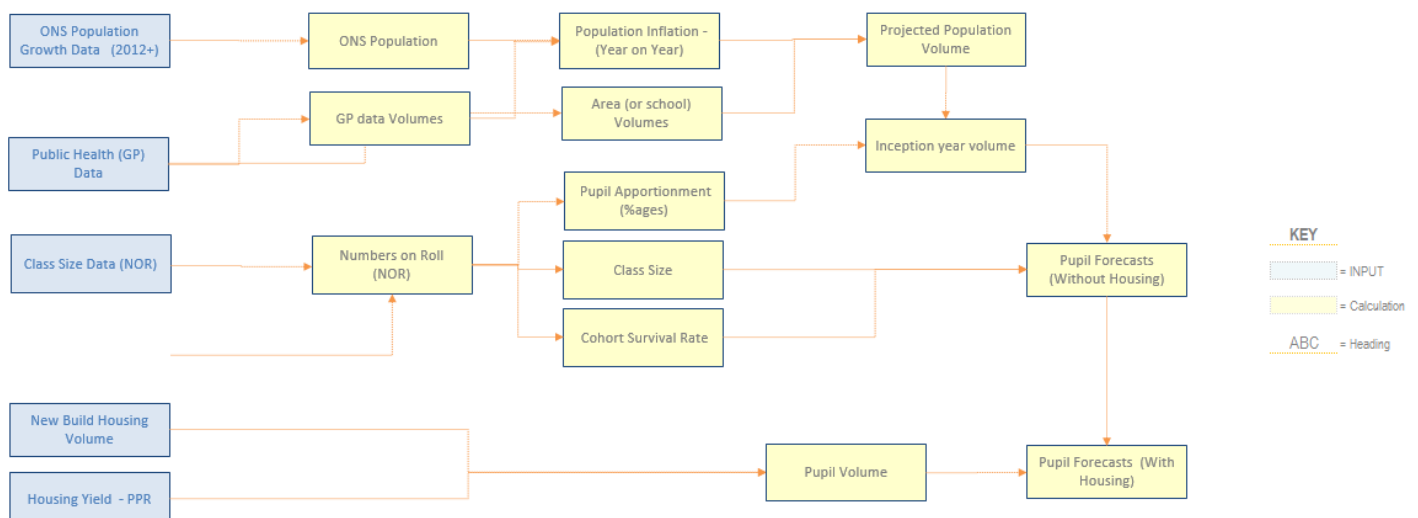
ONS Population Growth Data (2012+)

ONS Population

Population Inflation - (Year on Year)

Projected Population Volume

GP data Volumes

Area (or school) Volumes

Public Health (GP) Data

Inception year volume

Pupil Apportionment (%ages)

Class Size Data (NOR)

Numbers on Roll (NOR)

Class Size

Pupil Forecasts (Without Housing)

Cohort Survival Rate

KEY

= INPUT

= Calculation

ABC = Heading

New Build Housing Volume

Housing Yield - PPR

Pupil Volume

Pupil Forecasts (With Housing)